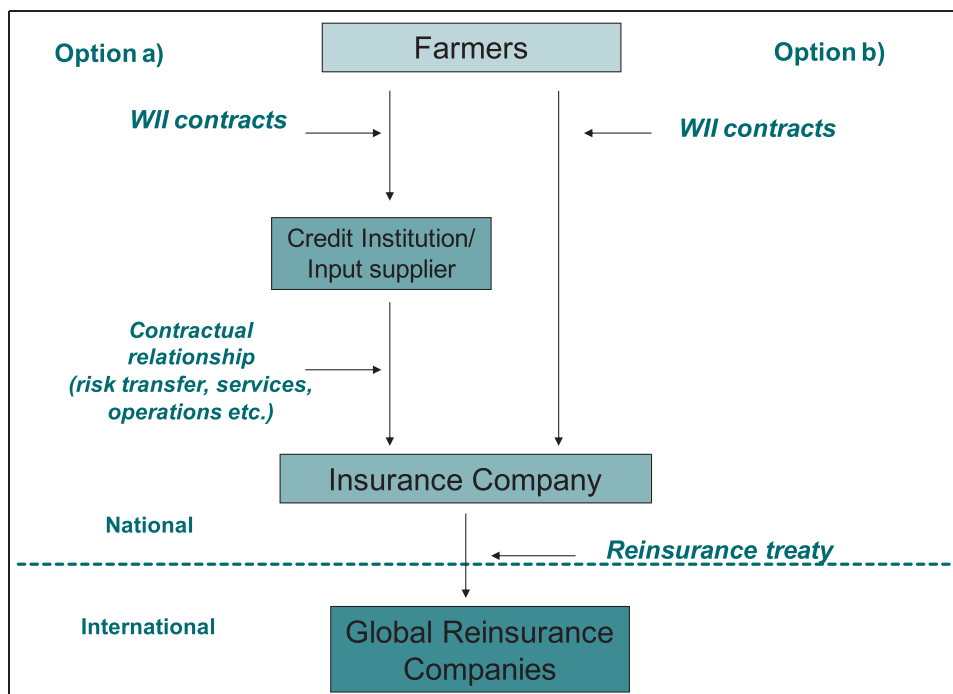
Option a)

Farmers

Option b)

WII contracts

WII contracts

Credit Institution/ Input supplier

Contractual relationship (risk transfer, services, operations etc.)

Insurance Company

National

Reinsurance treaty

International

Global Reinsurance Companies